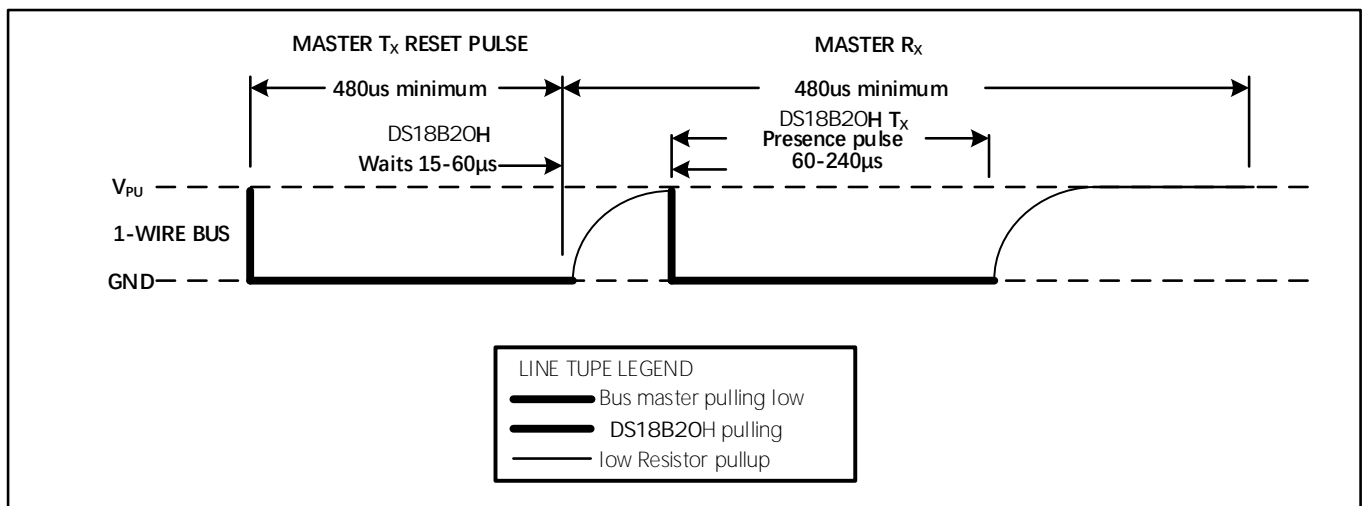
MASTER $T_X$ RESET PULSE

MASTER $R_X$

480us minimum

480us minimum

DS18B20H

Waits 15-60µs

DS18B20H $T_X$

Presence pulse

60-240µs

$V_{PU}$

1-WIRE BUS

GND

LINE TUPE LEGEND

Bus master pulling low

DS18B20H pulling

low Resistor pullup